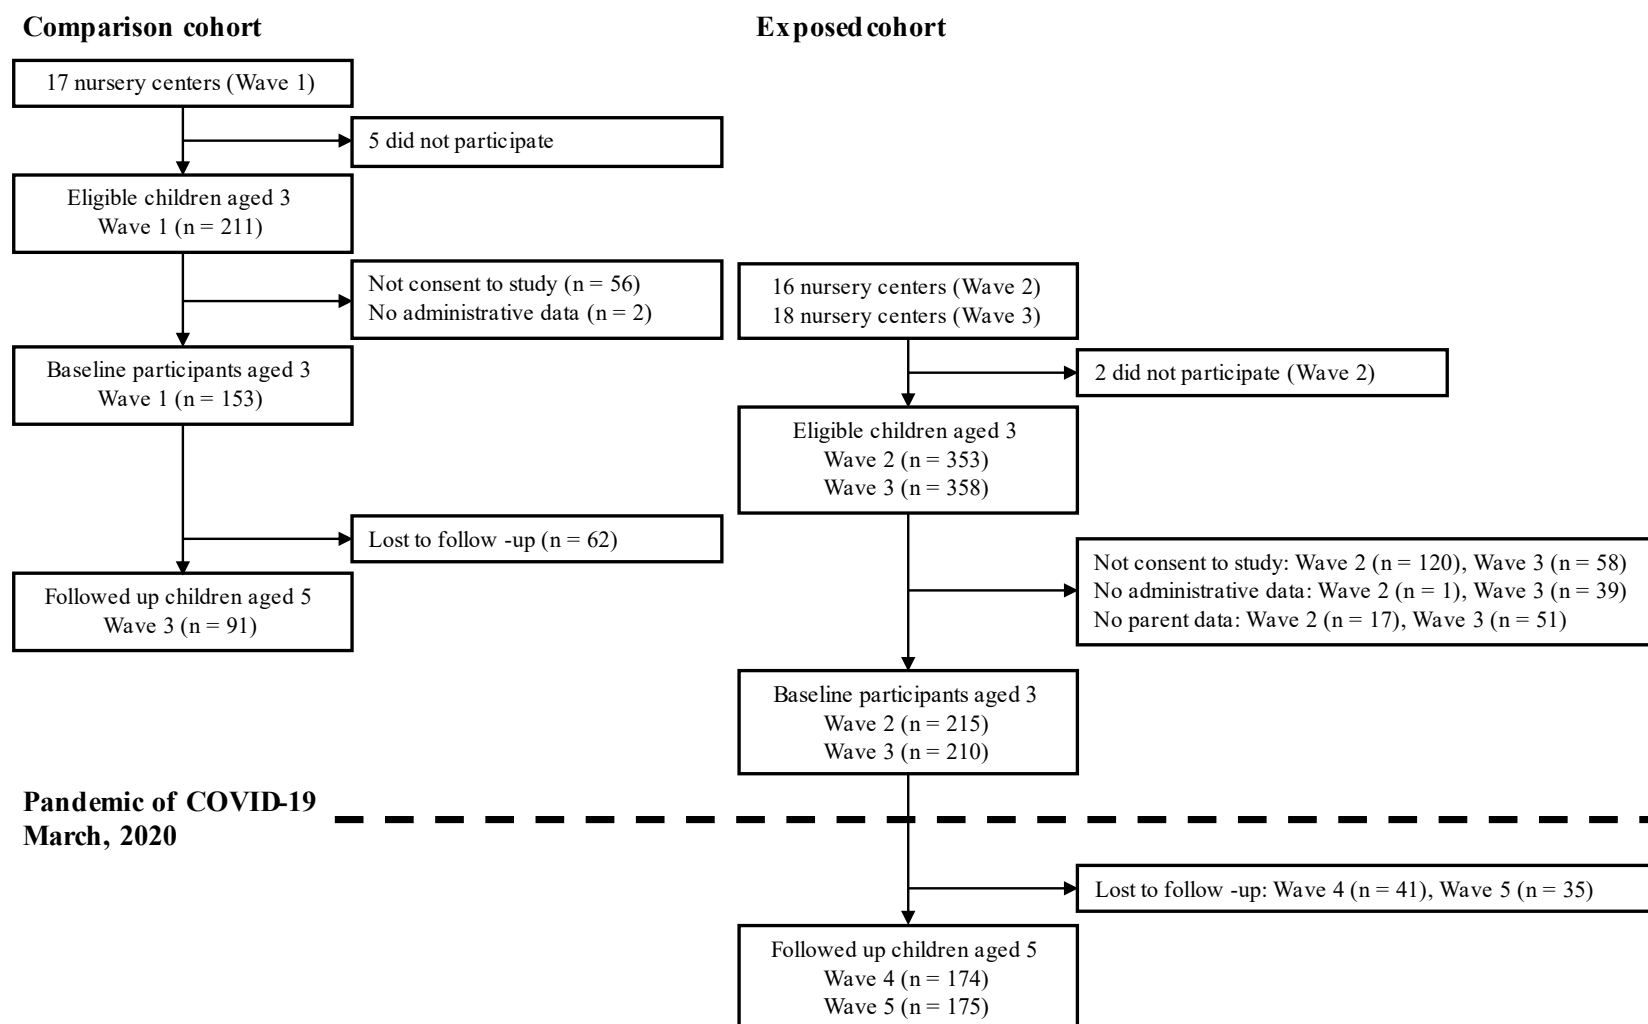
Comparison cohort

Exposed cohort

17 nursery centers (Wave 1)

5 did not participate

Eligible children aged 3
Wave 1 (n = 211)

Not consent to study (n = 56)
No administrative data (n = 2)

16 nursery centers (Wave 2)
18 nursery centers (Wave 3)

Baseline participants aged 3
Wave 1 (n = 153)

2 did not participate (Wave 2)

Eligible children aged 3
Wave 2 (n = 353)
Wave 3 (n = 358)

Lost to follow -up (n = 62)

Not consent to study: Wave 2 (n = 120), Wave 3 (n = 58)
No administrative data: Wave 2 (n = 1), Wave 3 (n = 39)
No parent data: Wave 2 (n = 17), Wave 3 (n = 51)

Followed up children aged 5
Wave 3 (n = 91)

Baseline participants aged 3
Wave 2 (n = 215)
Wave 3 (n = 210)

Pandemic of COVID-19
March, 2020

Lost to follow -up: Wave 4 (n = 41), Wave 5 (n = 35)

Followed up children aged 5
Wave 4 (n = 174)
Wave 5 (n = 175)